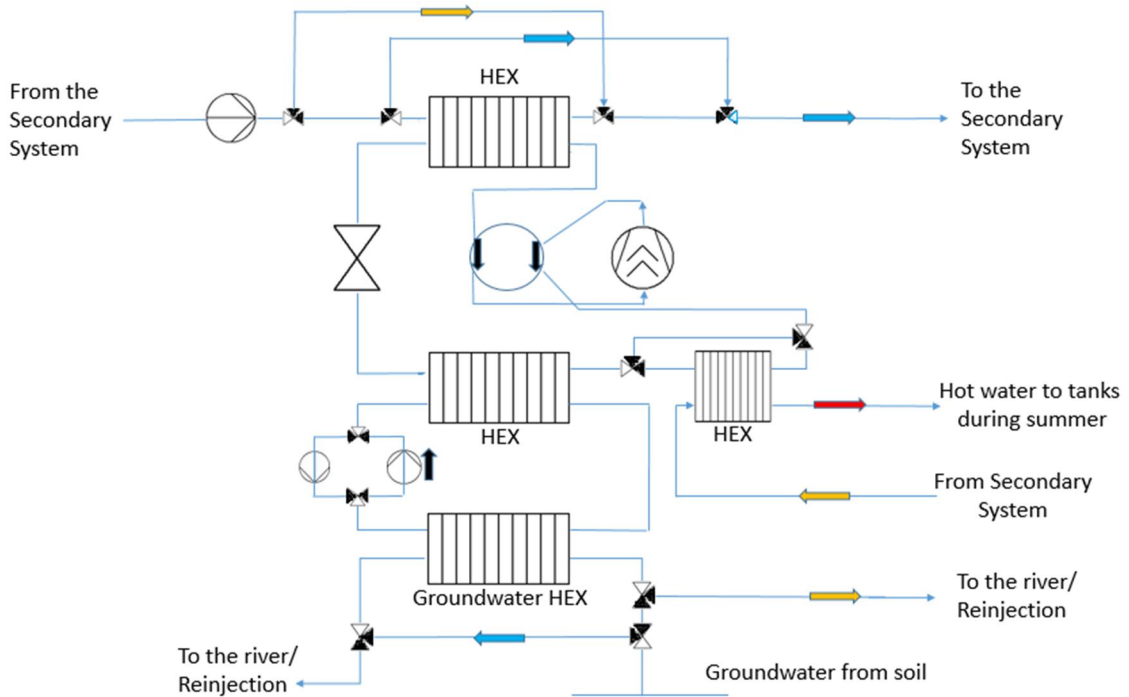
From the Secondary System

HEX

To the Secondary System

HEX

HEX

Hot water to tanks during summer

From Secondary System

Groundwater HEX

To the river/ Reinjection

To the river/ Reinjection

Groundwater from soil